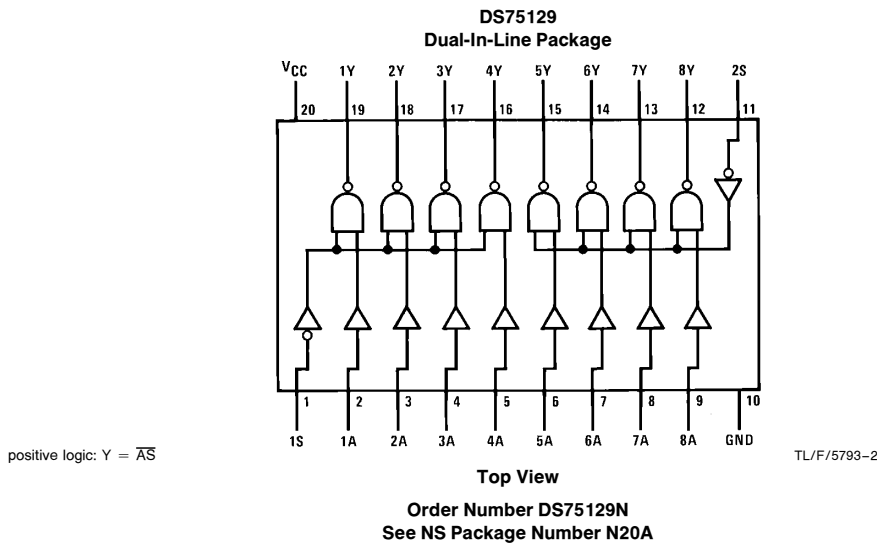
DS75129
Dual-In-Line Package

$V_{CC}$ 1Y 2Y 3Y 4Y 5Y 6Y 7Y 8Y 2S

20 19 18 17 16 15 14 13 12 11

1 2 3 4 5 6 7 8 9 10

1S 1A 2A 3A 4A 5A 6A 7A 8A GND

positive logic: $Y = \overline{AS}$

TL/F/5793–2

Top View

Order Number DS75129N
See NS Package Number N20A